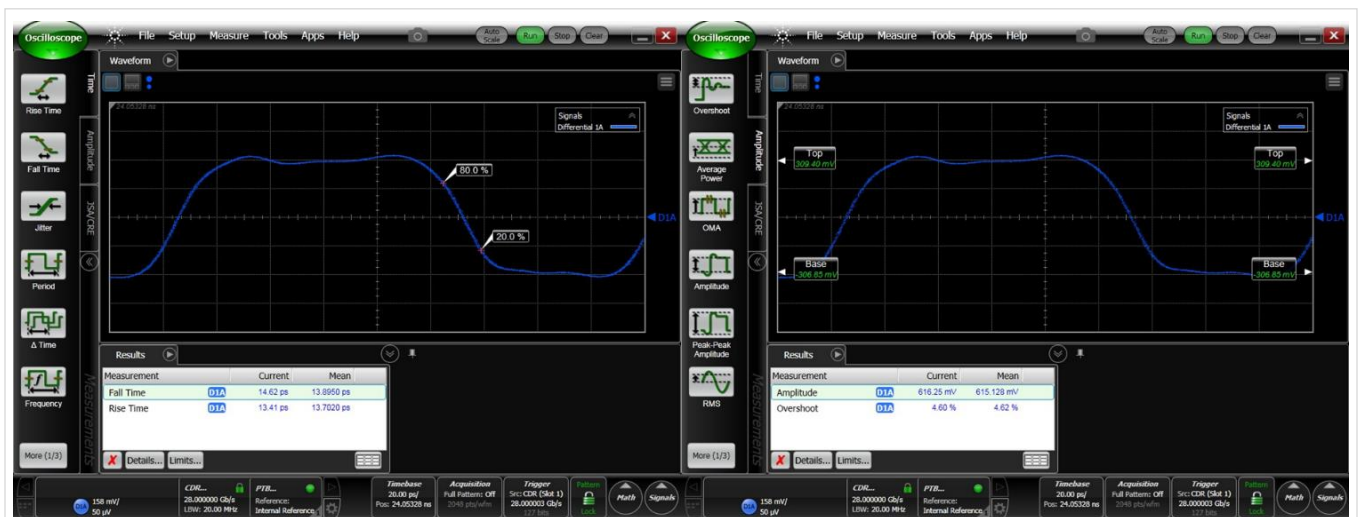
Oscilloscope File Setup Measure Tools Apps Help Auto Scale Run Stop Clear

Waveform

Time Amplitude JSA/CRE

Rise Time

Fall Time

Jitter

Period

Δ Time

Frequency

More (1/3)

24.05328 ns

Signals
Differential 1A

80.0 %

20.0 %

D1A

Results

| Measurement | | Current | Mean |
|---|---|---|---|
| Fall Time | D1A | 14.62 ps | 13.8950 ps |
| Rise Time | D1A | 13.41 ps | 13.7020 ps |

Details... Limits...

Measurements

D1A 158 mV/ 50 µV

CDR... 28.000000 Gb/s LBW: 20.00 MHz

PTB... Reference: Internal Reference

Timebase 20.00 ps/ Pos: 24.05328 ns

Acquisition Full Pattern: Off 2048 pts/wfm

Trigger Src: CDR (Slot 1) 28.000003 Gb/s 127 bits

Pattern Lock

Math Signals

Oscilloscope File Setup Measure Tools Apps Help Auto Scale Run Stop Clear

Waveform

Time Amplitude JSA/CRE

Overshoot

Average Power

OMA

Amplitude

Peak-Peak Amplitude

RMS

More (1/3)

24.05328 ns

Signals
Differential 1A

Top 309.40 mV

Top 309.40 mV

Base -306.85 mV

Base -306.85 mV

D1A

Results

| Measurement | | Current | Mean |
|---|---|---|---|
| Amplitude | D1A | 616.25 mV | 615.128 mV |
| Overshoot | D1A | 4.60 % | 4.62 % |

Details... Limits...

Measurements

D1A 158 mV/ 50 µV

CDR... 28.000000 Gb/s LBW: 20.00 MHz

PTB... Reference: Internal Reference

Timebase 20.00 ps/ Pos: 24.05328 ns

Acquisition Full Pattern: Off 2048 pts/wfm

Trigger Src: CDR (Slot 1) 28.000003 Gb/s 127 bits

Pattern Lock

Math Signals